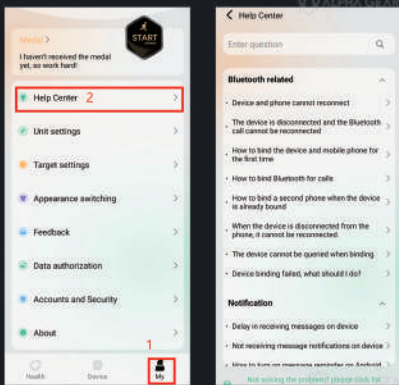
Medal >
I haven't received the medal yet, so work hard!
START

Help Center 2
Unit settings
Target settings
Appearance switching
Feedback
Data authorization
Accounts and Security
About

1
Health Device My

< Help Center
ALPHA GEAR
Enter question

Bluetooth related
Device and phone cannot reconnect
The device is disconnected and the Bluetooth call cannot be reconnected
How to bind the device and mobile phone for the first time
How to bind Bluetooth for calls
How to bind a second phone when the device is already bound
When the device is disconnected from the phone, it cannot be reconnected
The device cannot be queried when binding
Device binding failed, what should I do?

Notification
Delay in receiving messages on device
Not receiving message notifications on device
How to turn on message reminder on Android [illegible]
Not solving the problem? please click for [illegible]